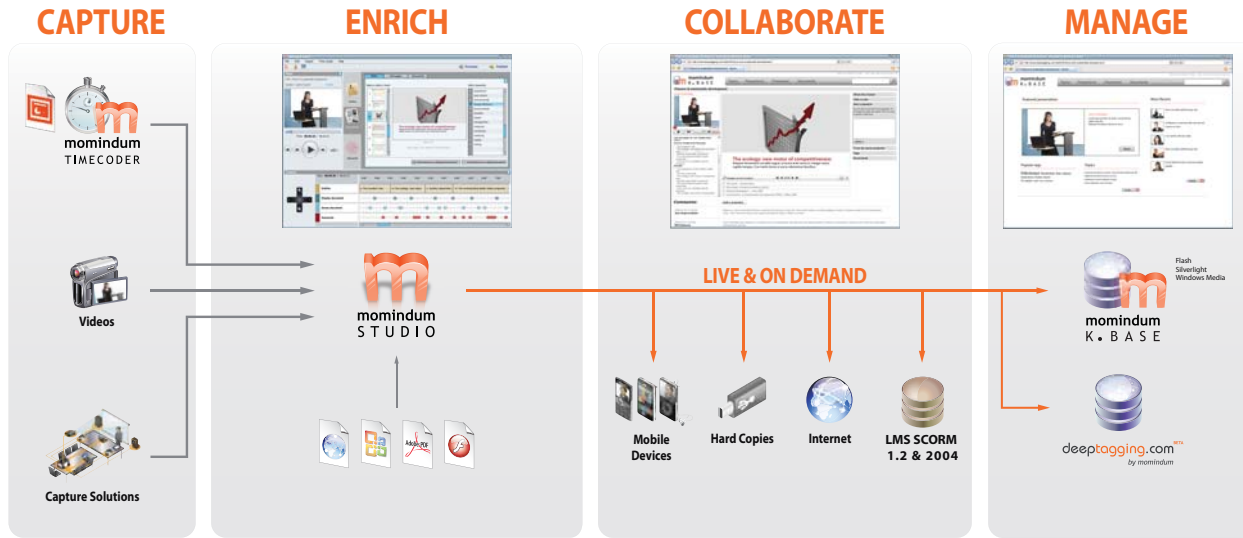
CAPTURE

momindum
TIMECODER

Videos

Capture Solutions

ENRICH

momindum
STUDIO

COLLABORATE

LIVE & ON DEMAND

Mobile Devices

Hard Copies

Internet

LMS SCORM 1.2 & 2004

MANAGE

Flash
Silverlight
Windows Media

momindum
K.BASE

deeptagging.com BETA
by momindum